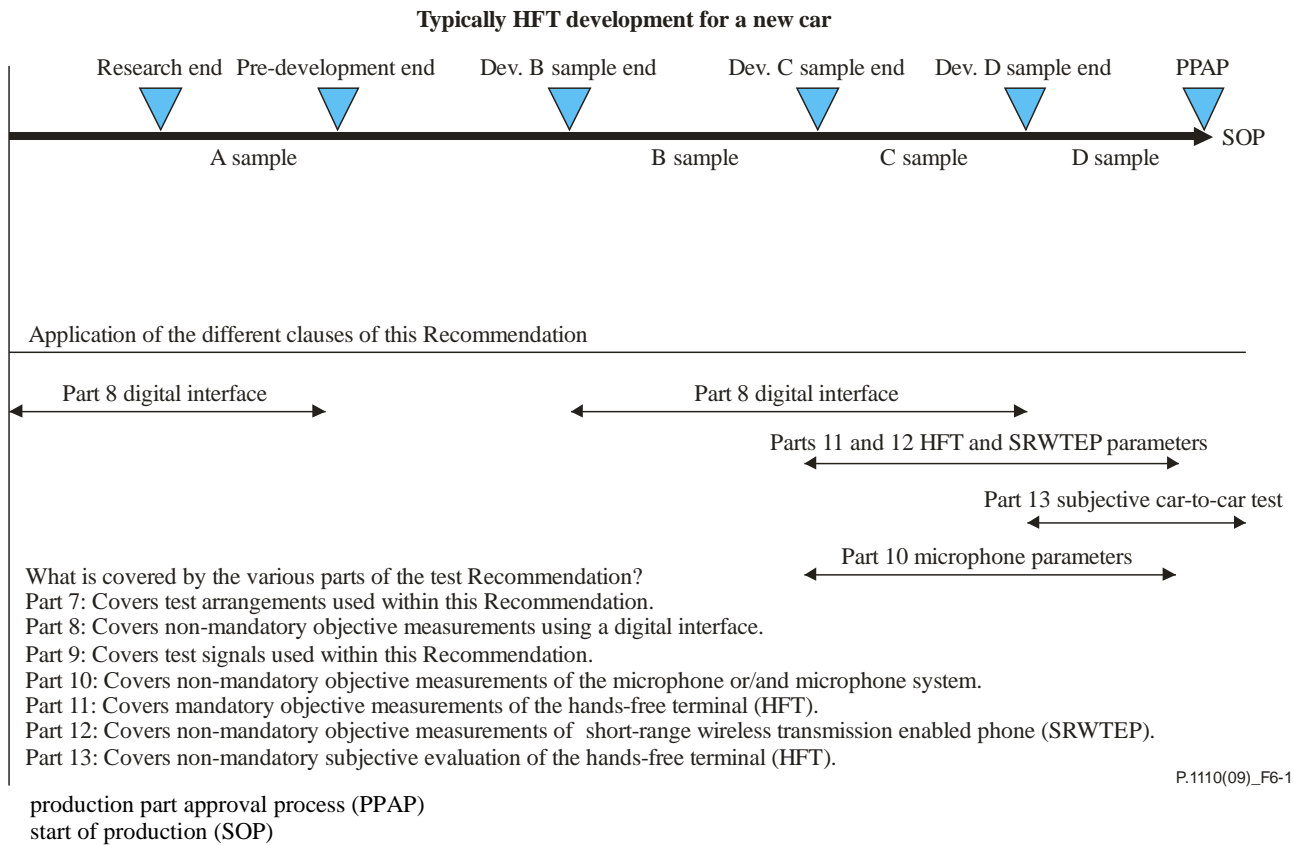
Typically HFT development for a new car

Research end Pre-development end Dev. B sample end Dev. C sample end Dev. D sample end PPAP

SOP

A sample B sample C sample D sample

Application of the different clauses of this Recommendation

Part 8 digital interface

Part 8 digital interface

Parts 11 and 12 HFT and SRWTEP parameters

Part 13 subjective car-to-car test

Part 10 microphone parameters

What is covered by the various parts of the test Recommendation?
Part 7: Covers test arrangements used within this Recommendation.
Part 8: Covers non-mandatory objective measurements using a digital interface.
Part 9: Covers test signals used within this Recommendation.
Part 10: Covers non-mandatory objective measurements of the microphone or/and microphone system.
Part 11: Covers mandatory objective measurements of the hands-free terminal (HFT).
Part 12: Covers non-mandatory objective measurements of short-range wireless transmission enabled phone (SRWTEP).
Part 13: Covers non-mandatory subjective evaluation of the hands-free terminal (HFT).

P.1110(09)_F6-1

production part approval process (PPAP)
start of production (SOP)